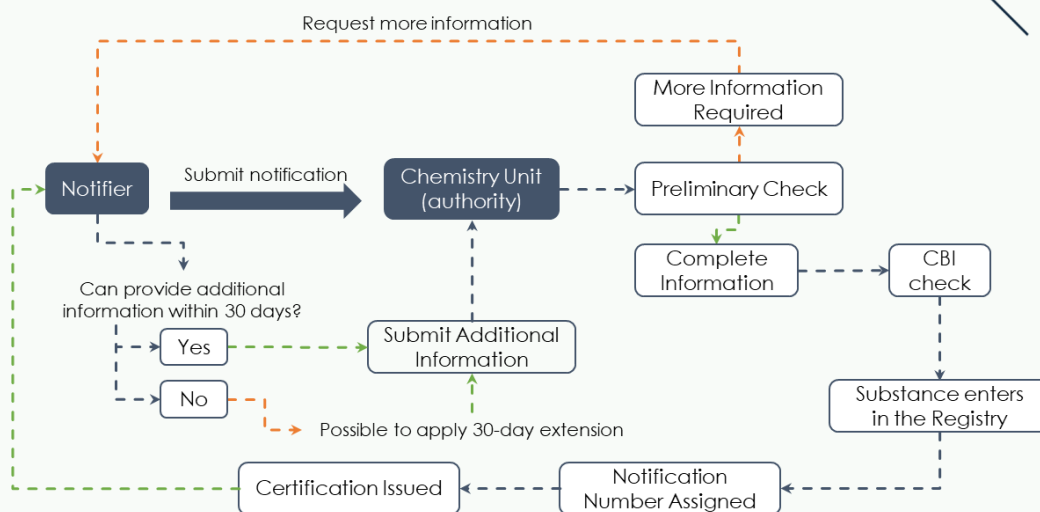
Request more information

More Information Required

Notifier

Submit notification

Chemistry Unit (authority)

Preliminary Check

Complete Information

CBI check

Can provide additional information within 30 days?

Yes

No

Submit Additional Information

Possible to apply 30-day extension

Substance enters in the Registry

Certification Issued

Notification Number Assigned